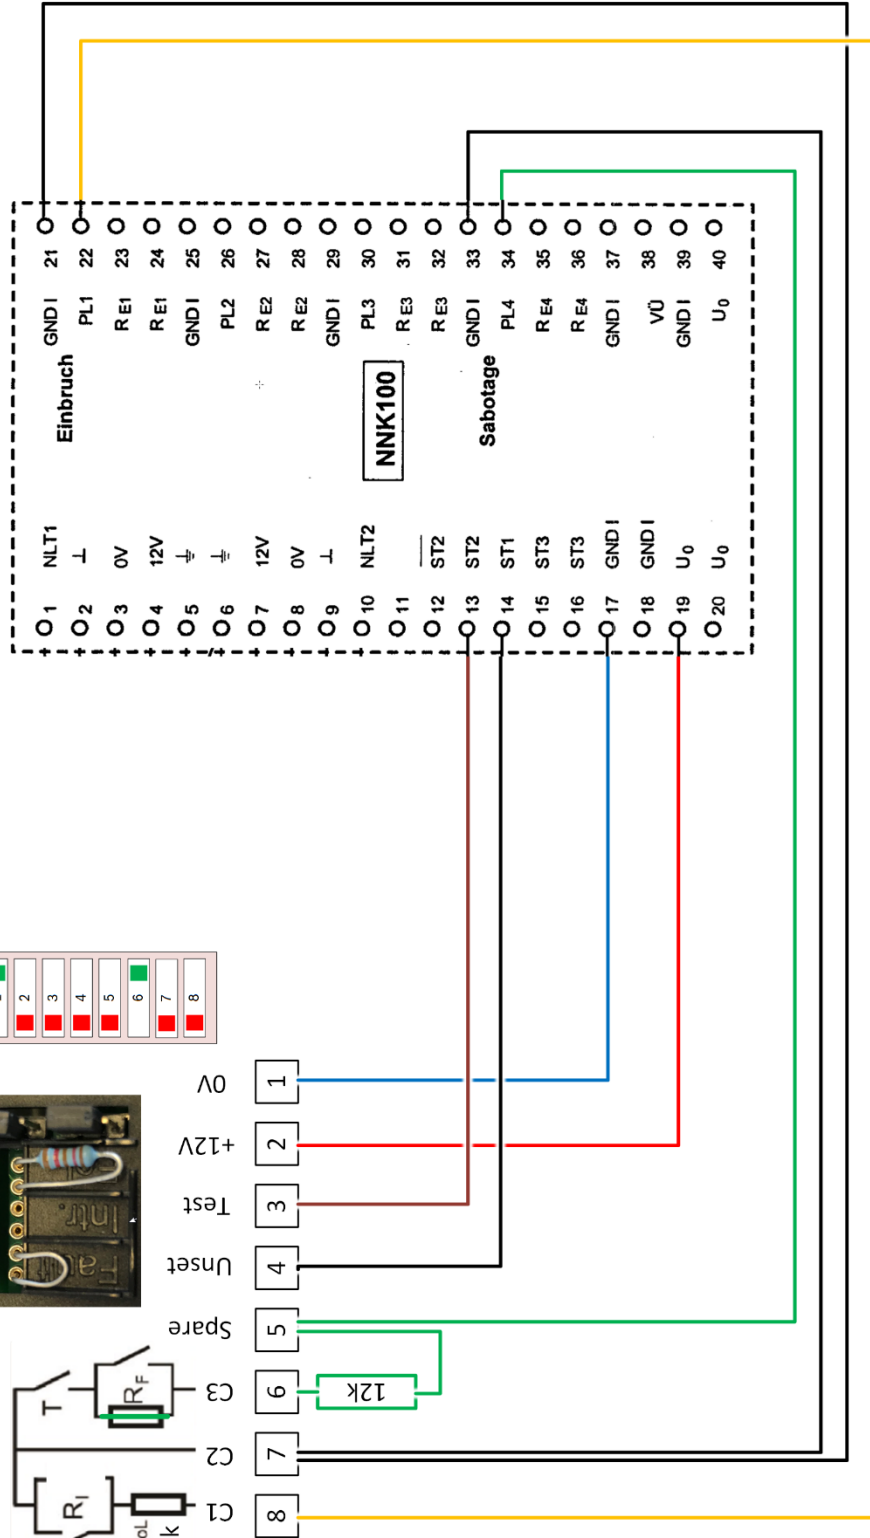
Einbruch
Sabotage
NNK100

21 GND I
22 PL1
23 R E1
24 R E1
25 GND I
26 PL2
27 R E2
28 R E2
29 GND I
30 PL3
31 R E3
32 R E3
33 GND I
34 PL4
35 R E4
36 R E4
37 GND I
38 VÜ
39 GND I
40 U0

1 NLT1
2 ⊥
3 0V
4 12V
5 ⏚
6 ⏚
7 12V
8 0V
9 ⊥
10 NLT2
11
12 $\overline{ST2}$
13 ST2
14 ST1
15 ST3
16 ST3
17 GND I
18 GND I
19 U0
20 U0

2
3
4
5
6
7
8

1 0V
2 +12V
3 Test
4 Unset
5 Spare
6 C3
7 C2
8 C1

12k
T
RF
RI
k
oL
Intr.
Fa